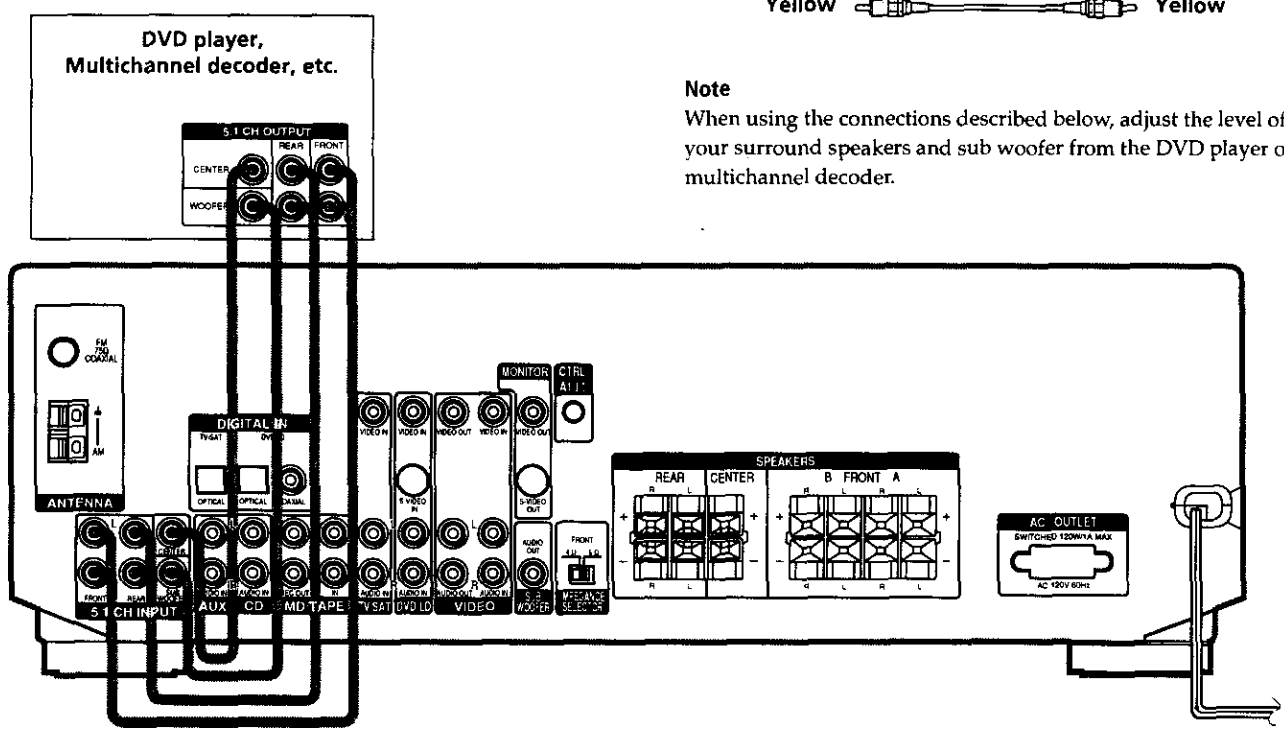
Yellow Yellow

DVD player, Multichannel decoder, etc.

5.1 CH OUTPUT
REAR FRONT
CENTER
WOOFER

Note
When using the connections described below, adjust the level of your surround speakers and sub woofer from the DVD player o multichannel decoder.

FM 75Ω COAXIAL
AM
ANTENNA

DIGITAL IN
TV/SAT DVD/LD
OPTICAL OPTICAL COAXIAL

MONITOR CTRL A1 II
VIDEO IN VIDEO IN VIDEO OUT VIDEO IN VIDEO OUT
S VIDEO IN S-VIDEO OUT

SPEAKERS
REAR CENTER B FRONT A
R L R L R L

AC OUTLET
SWITCHED 120W/1A MAX
AC 120V 60Hz

FRONT REAR CENTER SUB WOOFER
5.1 CH INPUT AUX CD MD/TAPE TV/SAT DVD/LD VIDEO
AUDIO IN AUDIO IN REC OUT IN AUDIO IN AUDIO IN AUDIO OUT AUDIO IN
AUDIO OUT SUB WOOFER
FRONT 4Ω 8Ω
IMPEDANCE SELECTOR